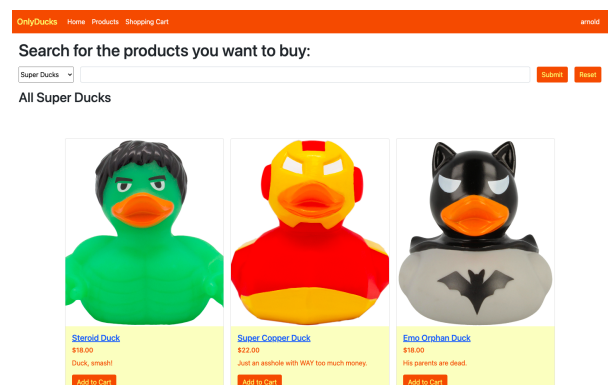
OnlyDucks Home Products Shopping Cart arnold

Search for the products you want to buy:

Super Ducks

Submit Reset

All Super Ducks

Steroid Duck
$18.00
Duck, smash!
Add to Cart

Super Copper Duck
$22.00
Just an asshole with WAY too much money.
Add to Cart

Emo Orphan Duck
$18.00
His parents are dead.
Add to Cart